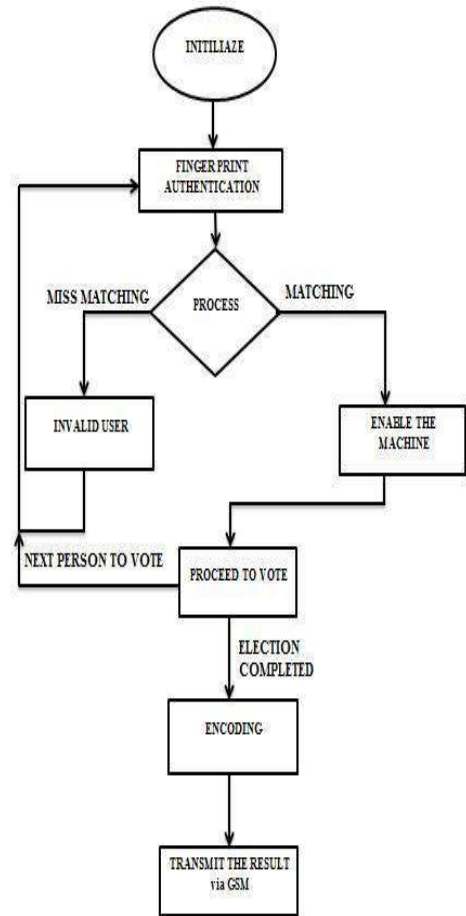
INTILIAZE

FINGER PRINT AUTHENTICATION

MISS MATCHING

PROCESS

MATCHING

INVALID USER

ENABLE THE MACHINE

NEXT PERSON TO VOTE

PROCEED TO VOTE

ELECTION COMPLETED

ENCODING

TRANSMIT THE RESULT via GSM